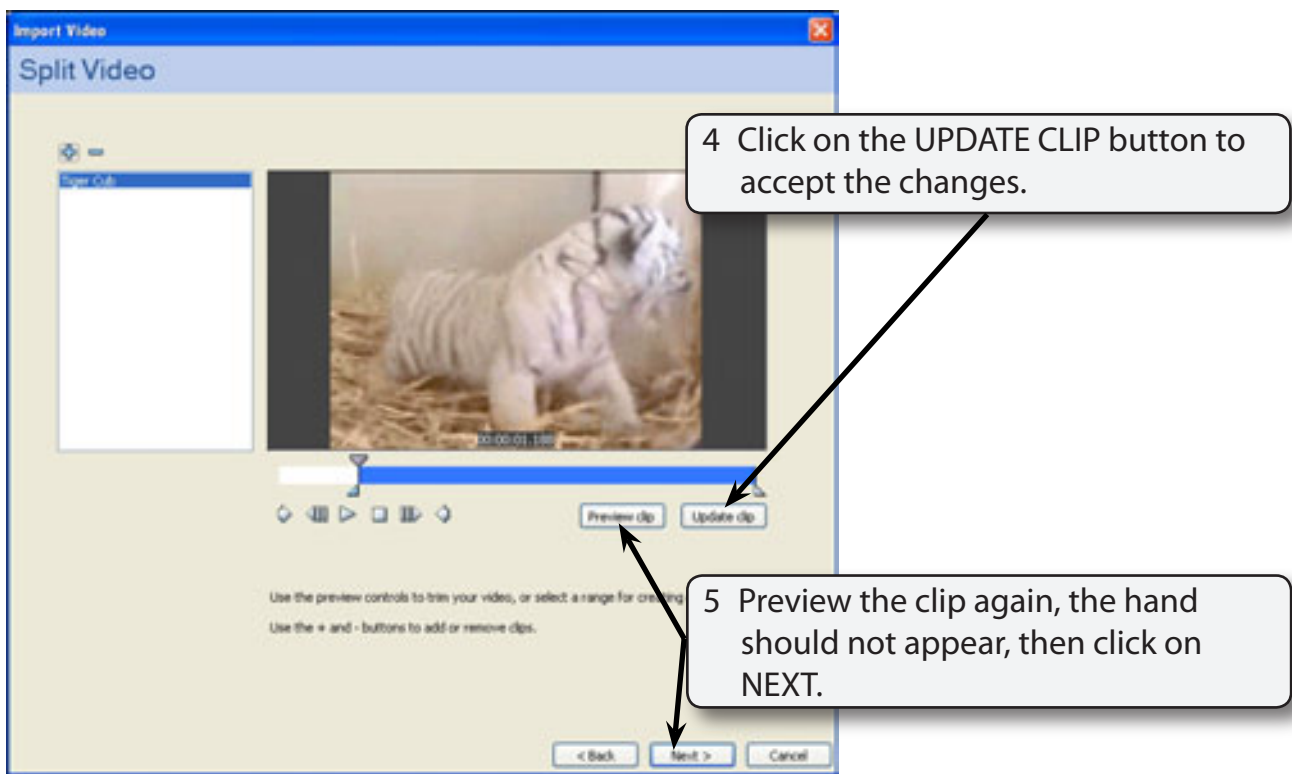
Import Video

Split Video

Tiger Cub

00:00:01.100

Preview clip

Update clip

Use the preview controls to trim your video, or select a range for creating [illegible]

Use the + and - buttons to add or remove clips.

< Back

Next >

Cancel

4 Click on the UPDATE CLIP button to accept the changes.

5 Preview the clip again, the hand should not appear, then click on NEXT.